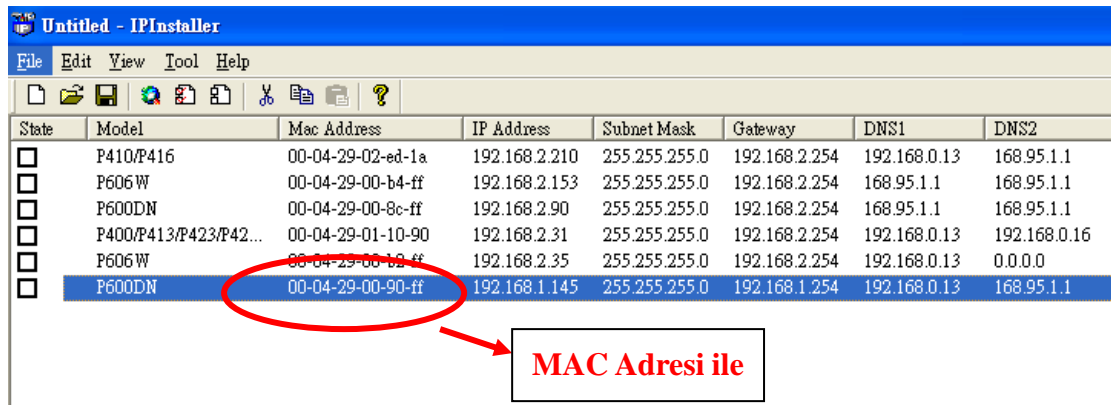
Untitled - IPInstaller

File Edit View Tool Help

| State | Model | Mac Address | IP Address | Subnet Mask | Gateway | DNS1 | DNS2 |
|---|---|---|---|---|---|---|---|
| ☐ | P410/P416 | 00-04-29-02-ed-1a | 192.168.2.210 | 255.255.255.0 | 192.168.2.254 | 192.168.0.13 | 168.95.1.1 |
| ☐ | P606W | 00-04-29-00-b4-ff | 192.168.2.153 | 255.255.255.0 | 192.168.2.254 | 168.95.1.1 | 168.95.1.1 |
| ☐ | P600DN | 00-04-29-00-8c-ff | 192.168.2.90 | 255.255.255.0 | 192.168.2.254 | 168.95.1.1 | 168.95.1.1 |
| ☐ | P400/P413/P423/P42... | 00-04-29-01-10-90 | 192.168.2.31 | 255.255.255.0 | 192.168.2.254 | 192.168.0.13 | 192.168.0.16 |
| ☐ | P606W | 00-04-29-00-b2-ff | 192.168.2.35 | 255.255.255.0 | 192.168.2.254 | 192.168.0.13 | 0.0.0.0 |
| ☐ | P600DN | 00-04-29-00-90-ff | 192.168.1.145 | 255.255.255.0 | 192.168.1.254 | 192.168.0.13 | 168.95.1.1 |

MAC Adresi ile